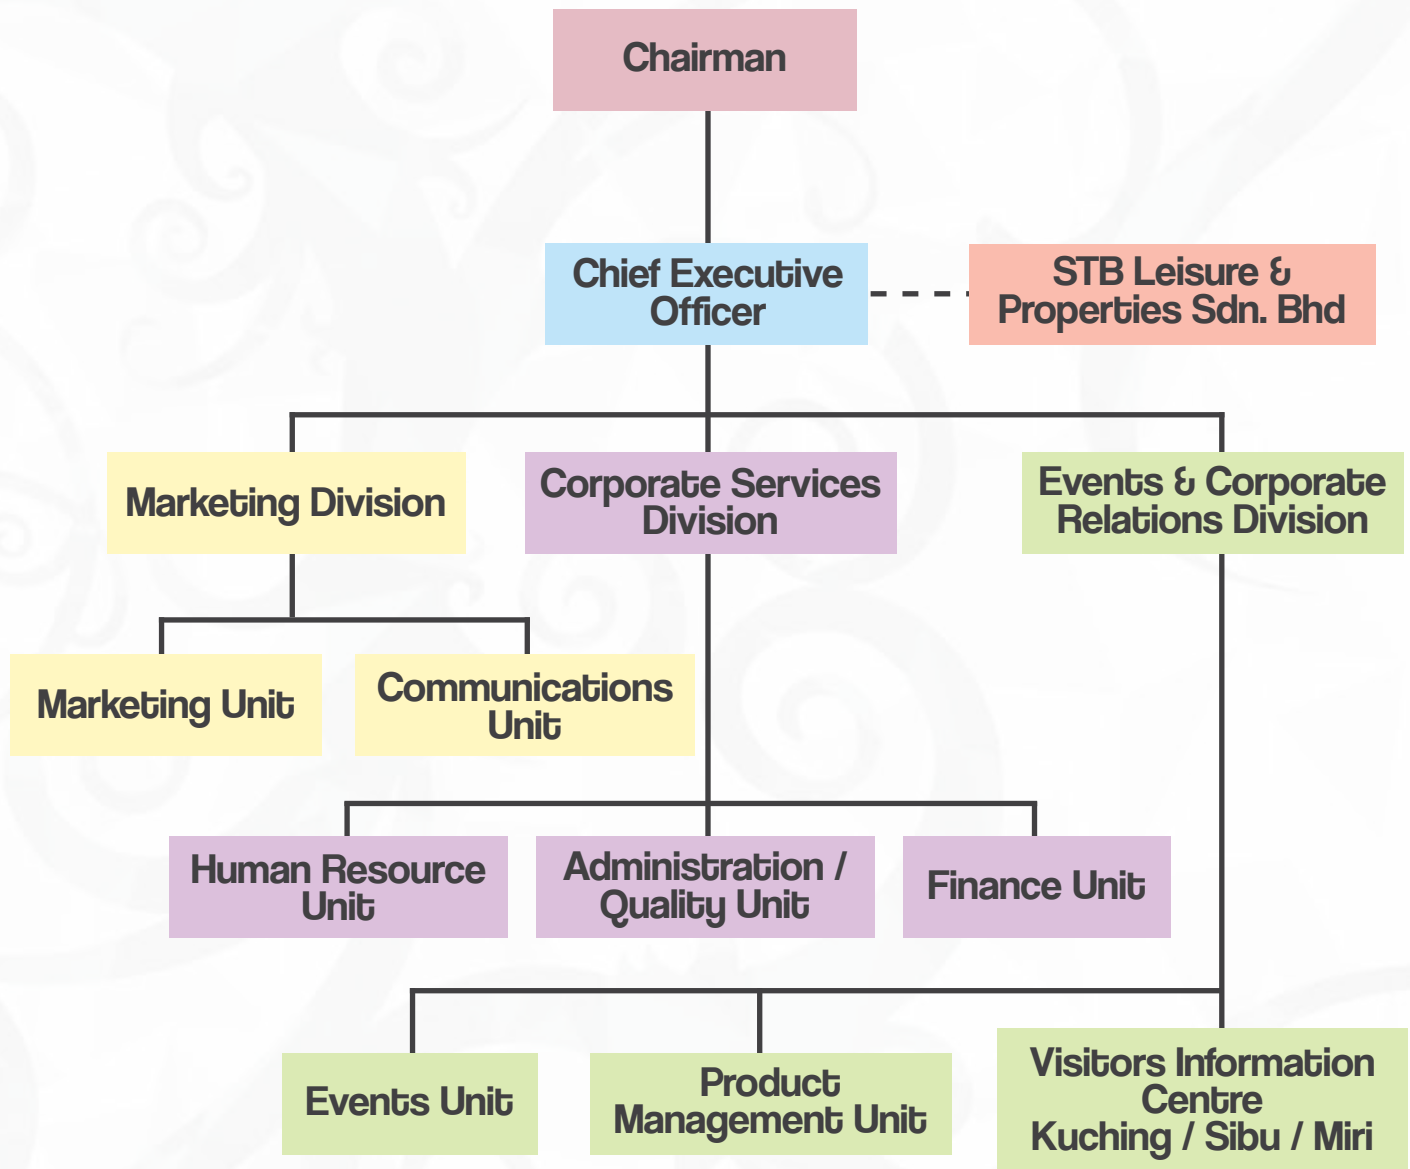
Chairman

Chief Executive Officer

STB Leisure & Properties Sdn. Bhd

Marketing Division

Corporate Services Division

Events & Corporate Relations Division

Marketing Unit

Communications Unit

Human Resource Unit

Administration / Quality Unit

Finance Unit

Events Unit

Product Management Unit

Visitors Information Centre Kuching / Sibu / Miri